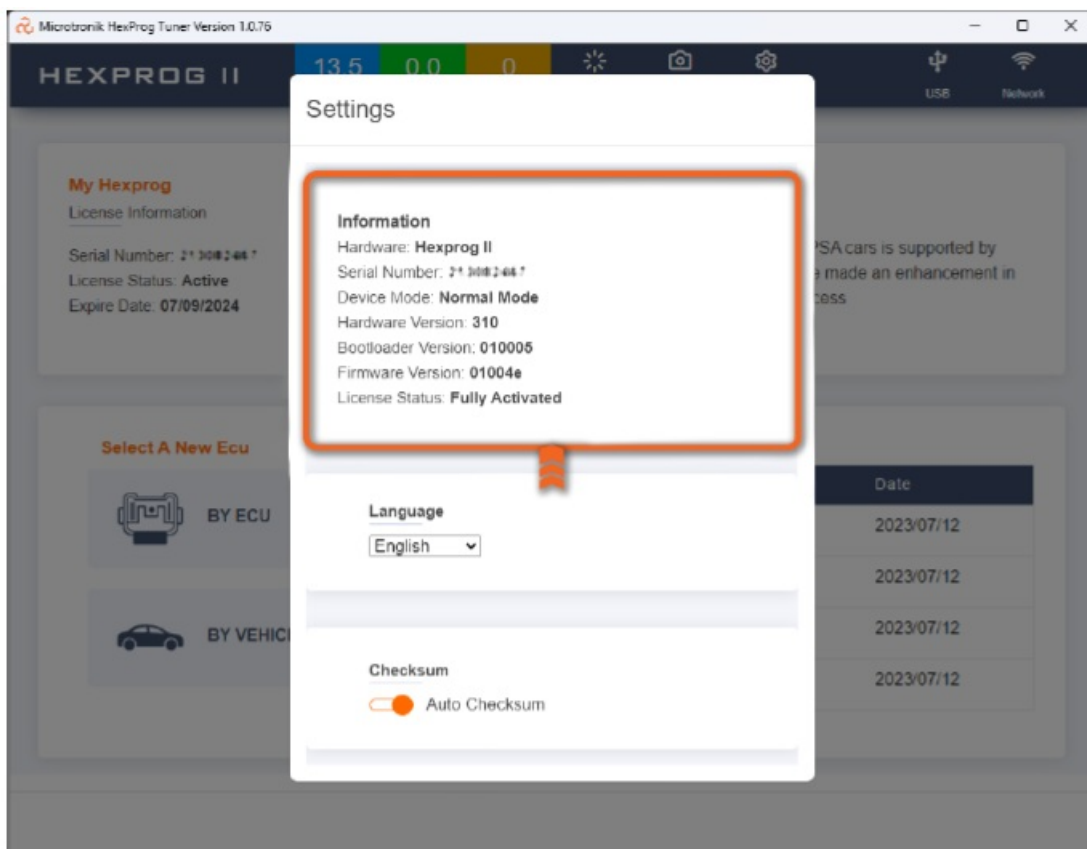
Microtronik HexProg Tuner Version 1.0.76

HEXPROG II

13.5 0.0 0

USB Network

Settings

Information
Hardware: Hexprog II
Serial Number: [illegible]
Device Mode: Normal Mode
Hardware Version: 310
Bootloader Version: 010005
Firmware Version: 01004e
License Status: Fully Activated

Language
English

Checksum
Auto Checksum

My Hexprog
License Information

Serial Number: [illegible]
License Status: Active
Expire Date: 07/09/2024

PSA cars is supported by
made an enhancement in
cess

Select A New Ecu

BY ECU

BY VEHIC

| Date |
|---|
| 2023/07/12 |
| 2023/07/12 |
| 2023/07/12 |
| 2023/07/12 |